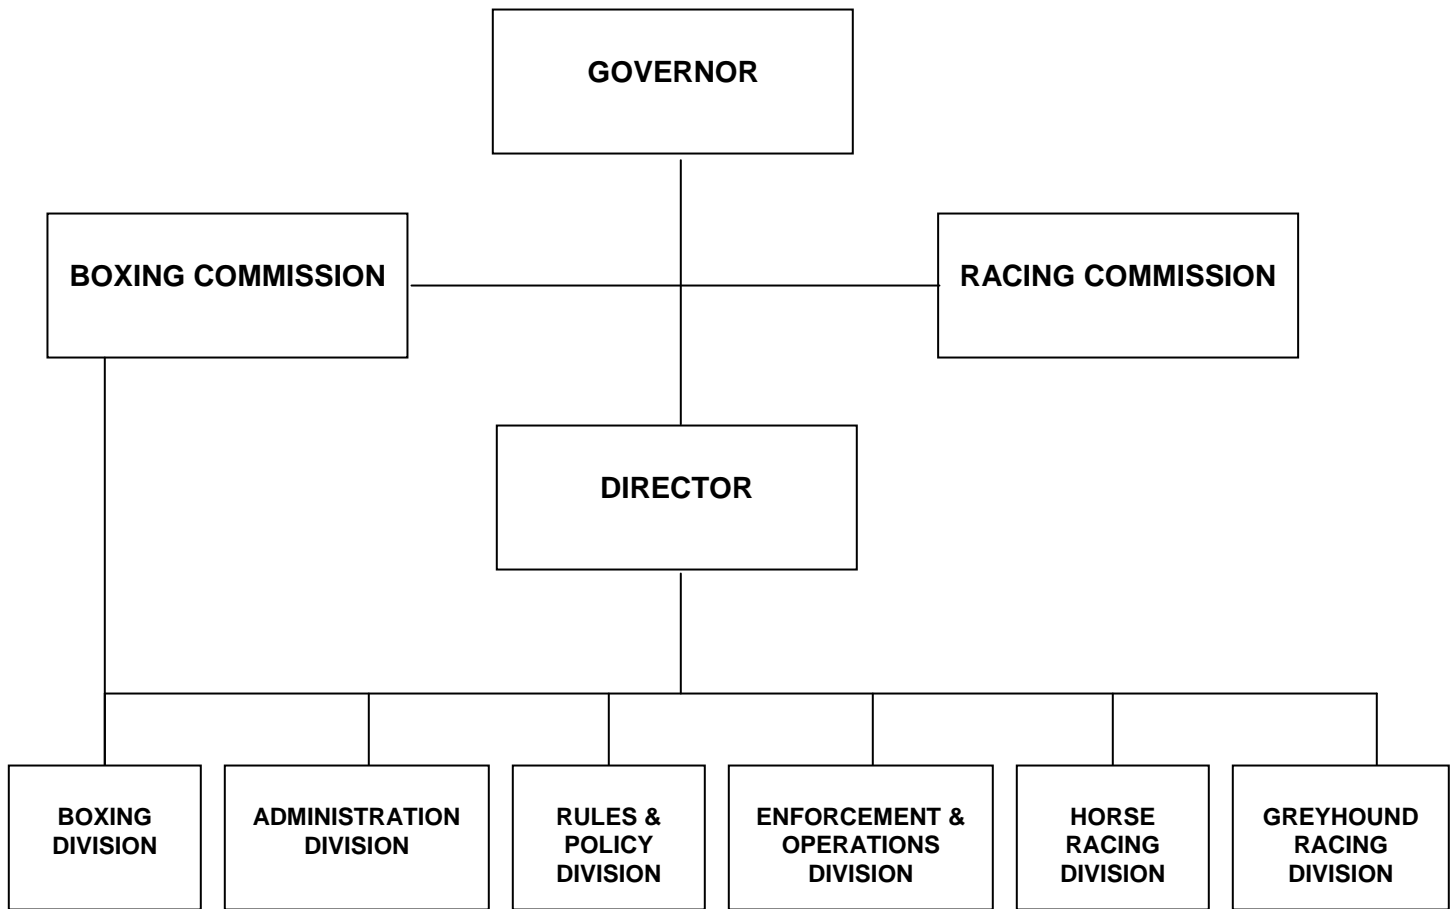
GOVERNOR

BOXING COMMISSION

RACING COMMISSION

DIRECTOR

BOXING DIVISION

ADMINISTRATION DIVISION

RULES & POLICY DIVISION

ENFORCEMENT & OPERATIONS DIVISION

HORSE RACING DIVISION

GREYHOUND RACING DIVISION